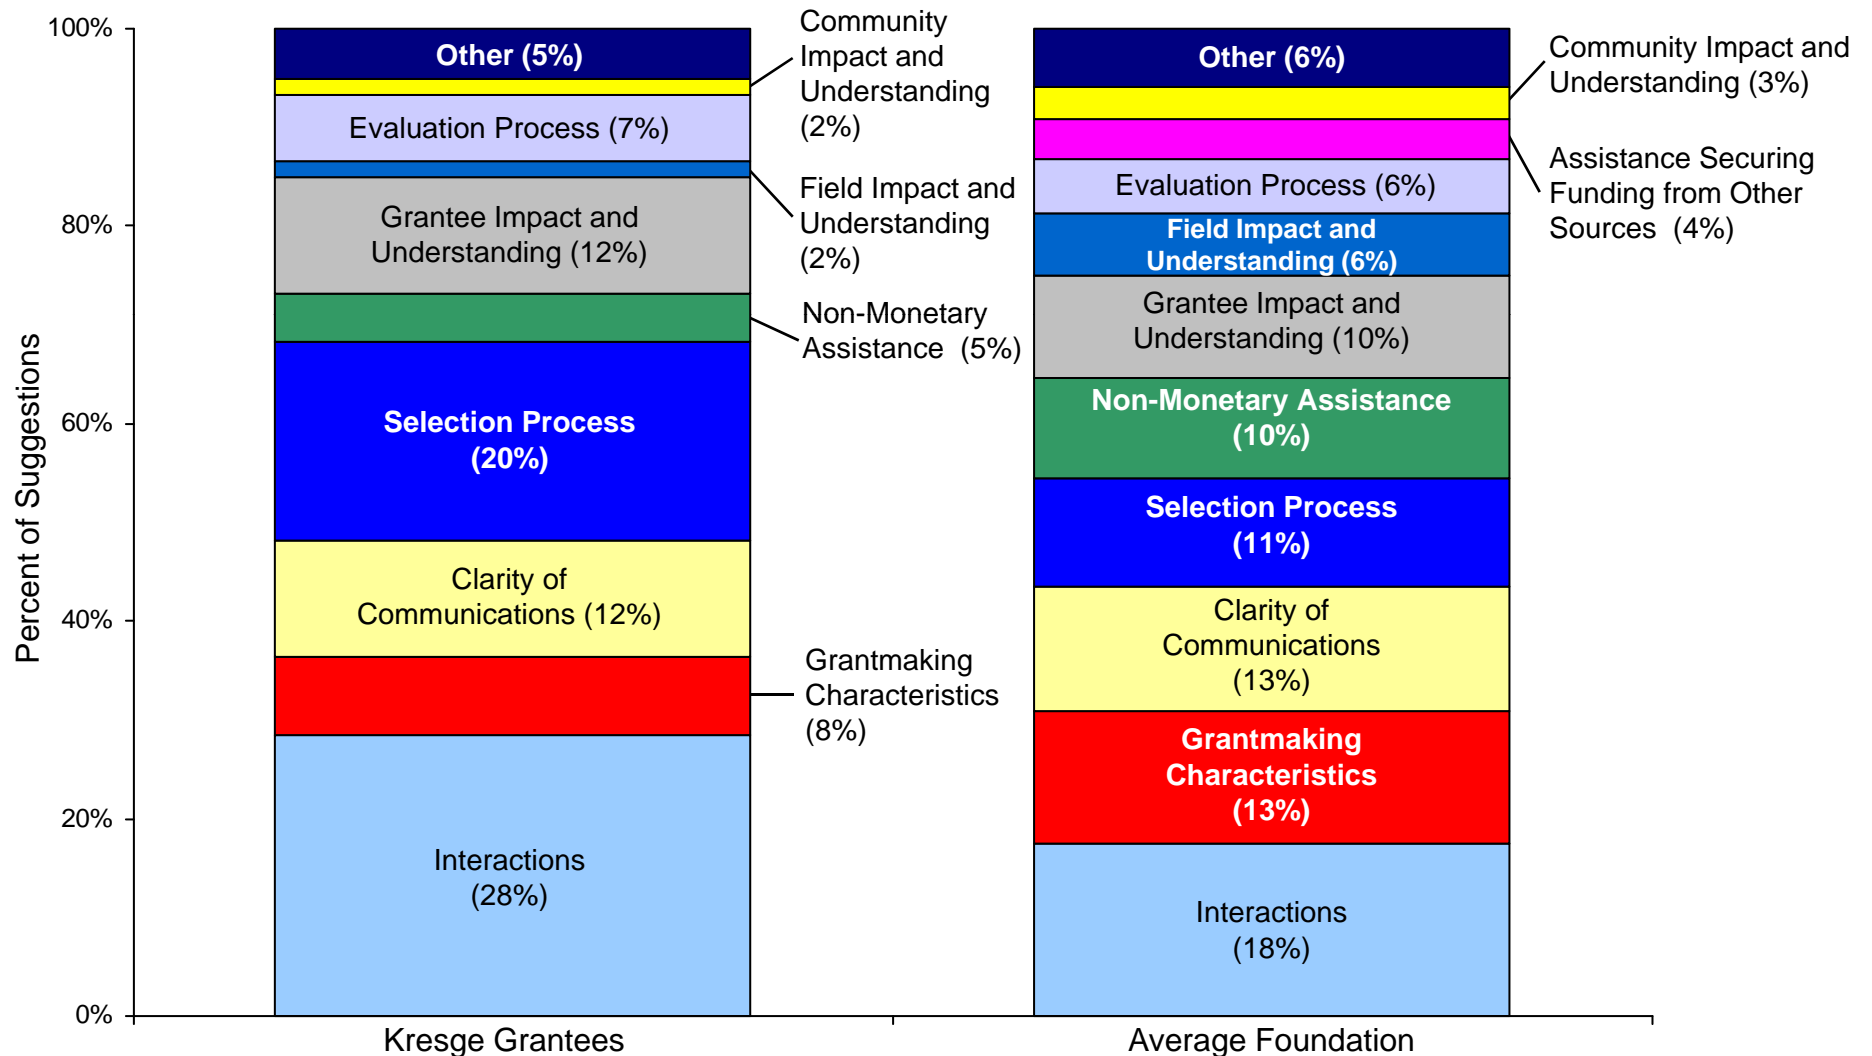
100%
80%
60%
40%
20%
0%

Percent of Suggestions

Other (5%)
Evaluation Process (7%)
Grantee Impact and Understanding (12%)
Selection Process (20%)
Clarity of Communications (12%)
Interactions (28%)

Community Impact and Understanding (2%)
Field Impact and Understanding (2%)
Non-Monetary Assistance (5%)
Grantmaking Characteristics (8%)

Other (6%)
Evaluation Process (6%)
Field Impact and Understanding (6%)
Grantee Impact and Understanding (10%)
Non-Monetary Assistance (10%)
Selection Process (11%)
Clarity of Communications (13%)
Grantmaking Characteristics (13%)
Interactions (18%)

Community Impact and Understanding (3%)
Assistance Securing Funding from Other Sources (4%)

Kresge Grantees
Average Foundation